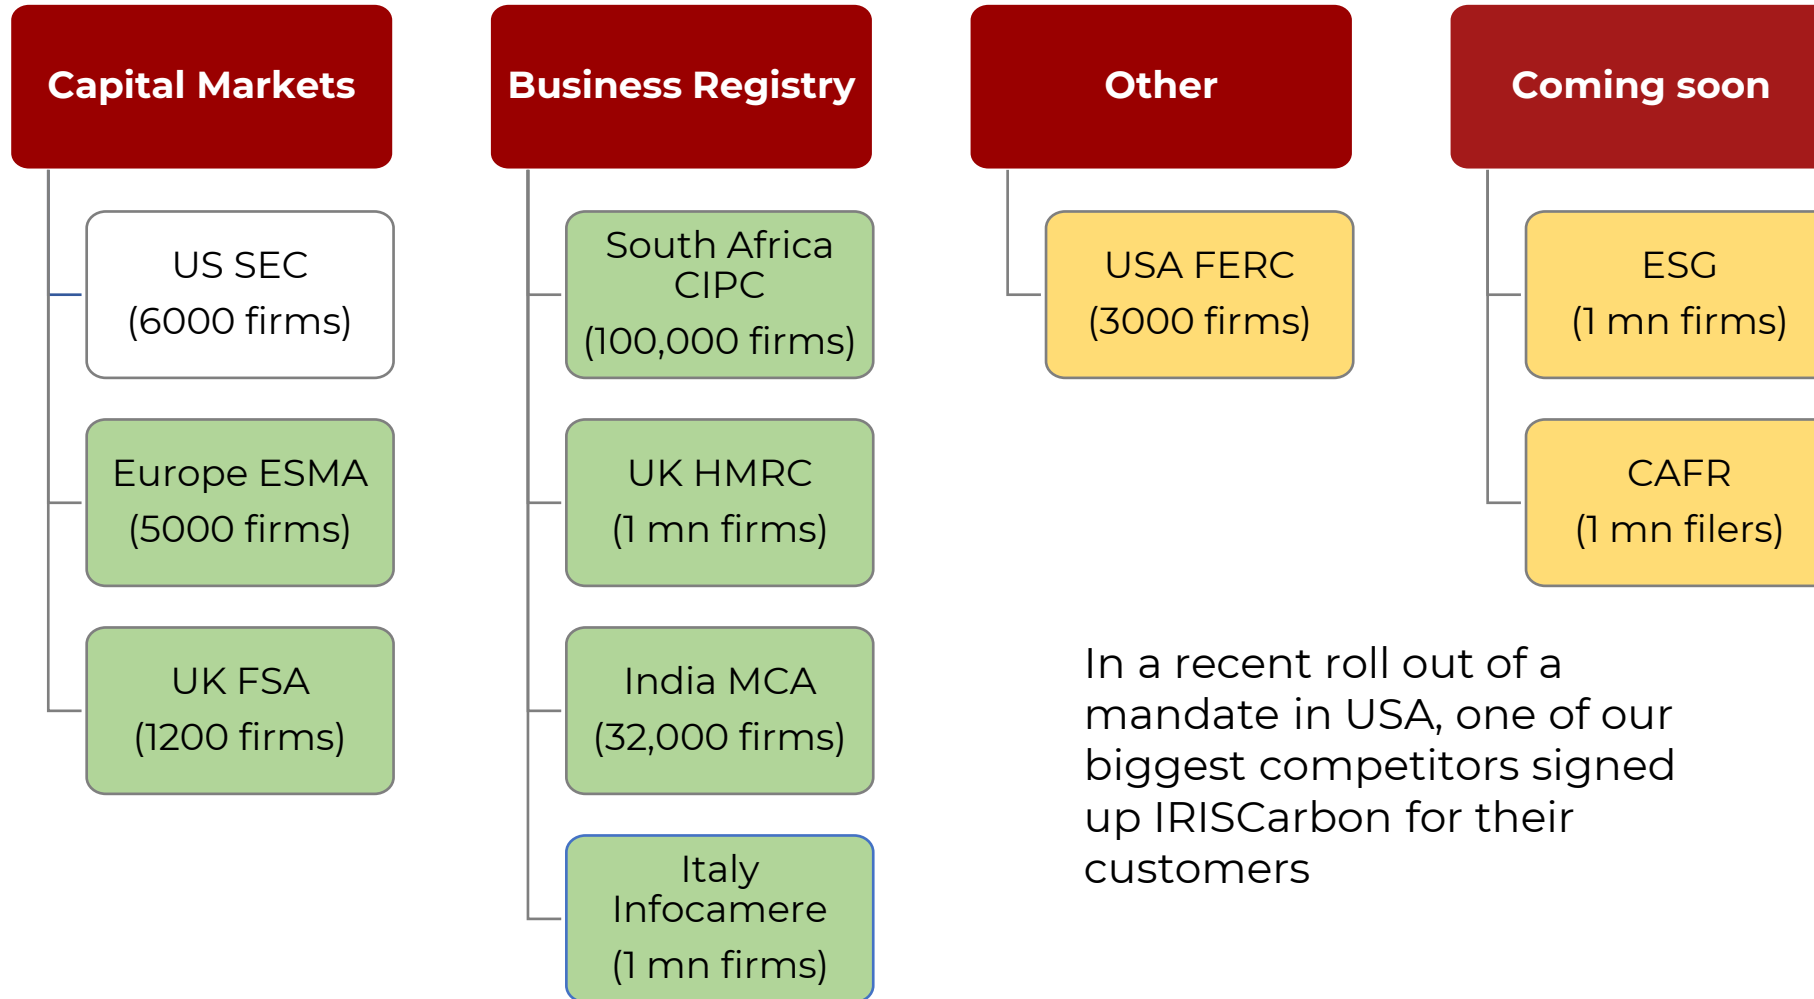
Capital Markets

US SEC
(6000 firms)

Europe ESMA
(5000 firms)

UK FSA
(1200 firms)

Business Registry

South Africa CIPC
(100,000 firms)

UK HMRC
(1 mn firms)

India MCA
(32,000 firms)

Italy Infocamere
(1 mn firms)

Other

USA FERC
(3000 firms)

Coming soon

ESG
(1 mn firms)

CAFR
(1 mn filers)

In a recent roll out of a mandate in USA, one of our biggest competitors signed up IRISCarbon for their customers